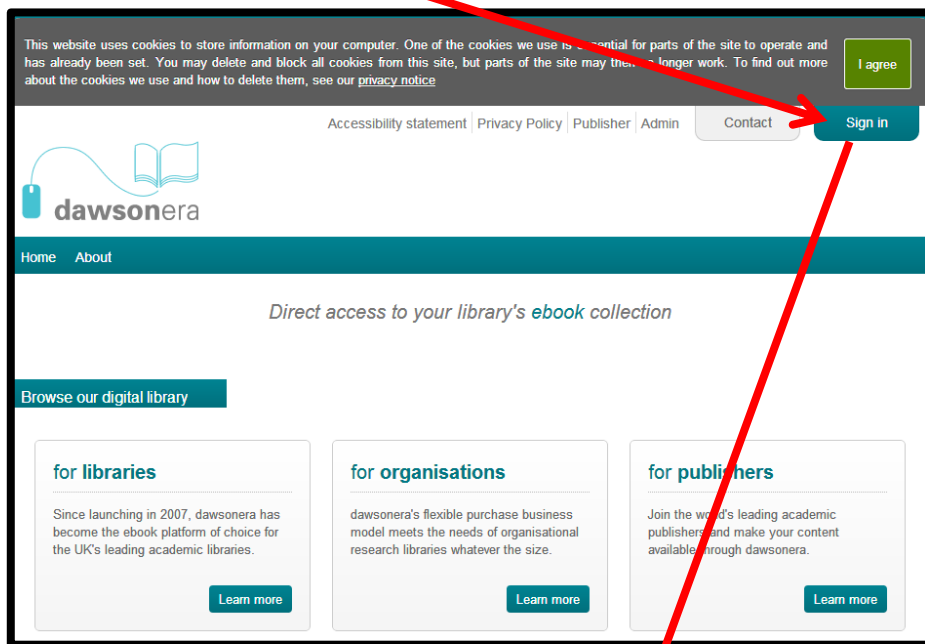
This website uses cookies to store information on your computer. One of the cookies we use is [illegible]ntial for parts of the site to operate and has already been set. You may delete and block all cookies from this site, but parts of the site may the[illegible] longer work. To find out more about the cookies we use and how to delete them, see our privacy notice

I agree

Accessibility statement | Privacy Policy | Publisher | Admin

Contact

Sign in

dawsonera

Home About

Direct access to your library's ebook collection

Browse our digital library

for libraries

Since launching in 2007, dawsonera has become the ebook platform of choice for the UK's leading academic libraries.

Learn more

for organisations

dawsonera's flexible purchase business model meets the needs of organisational research libraries whatever the size.

Learn more

for publishers

Join the world's leading academic publishers and make your content available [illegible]rough dawsonera.

Learn more